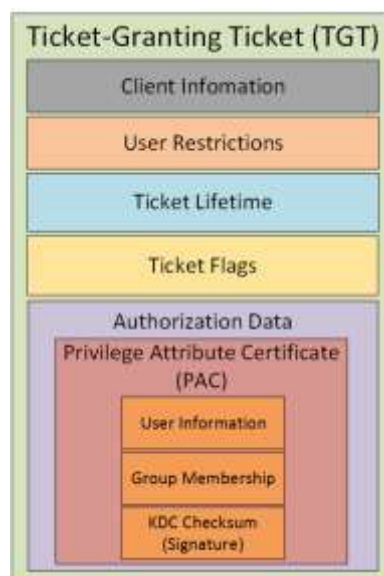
Ticket-Granting Ticket (TGT)

Client Infomation

User Restrictions

Ticket Lifetime

Ticket Flags

Authorization Data

Privilege Attribute Certificate (PAC)

User Information

Group Membership

KDC Checksum (Signature)